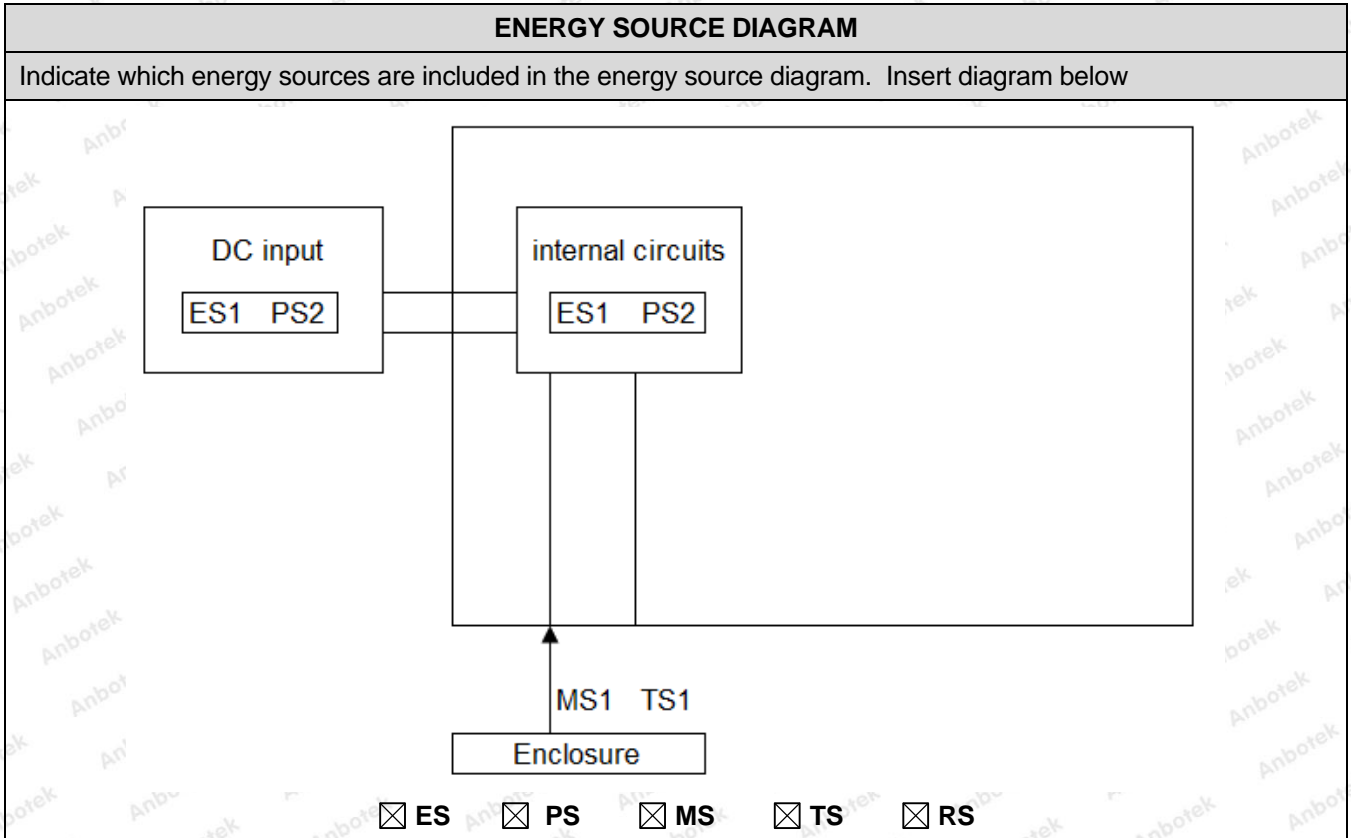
ENERGY SOURCE DIAGRAM

Indicate which energy sources are included in the energy source diagram. Insert diagram below

DC input

ES1 PS2

internal circuits

ES1 PS2

MS1 TS1

Enclosure

☒ ES ☒ PS ☒ MS ☒ TS ☒ RS

Anbotek